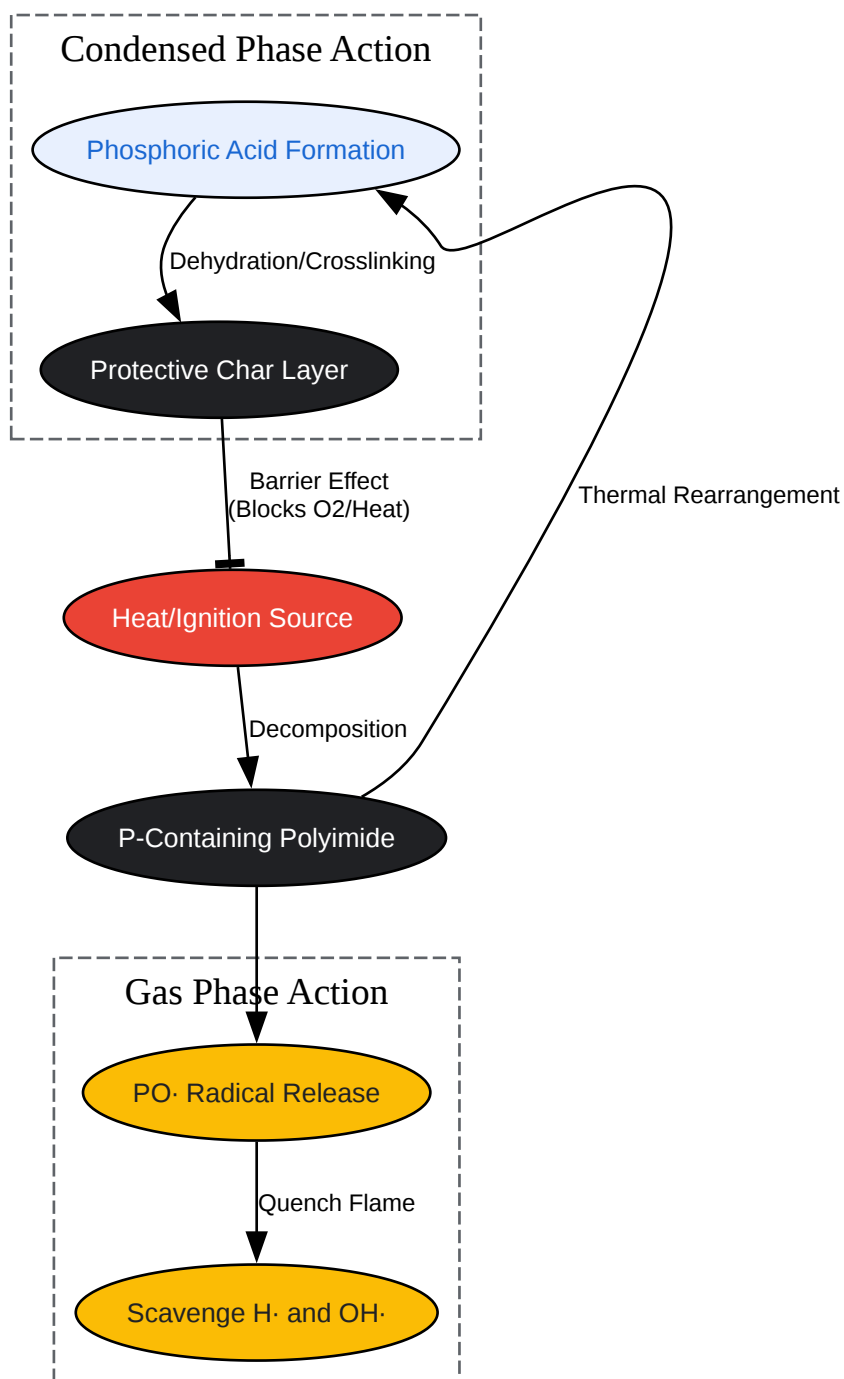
Condensed Phase Action

Phosphoric Acid Formation

Dehydration/Crosslinking

Protective Char Layer

Barrier Effect
(Blocks O2/Heat)

Thermal Rearrangement

Heat/Ignition Source

Decomposition

P-Containing Polyimide

Gas Phase Action

PO· Radical Release

Quench Flame

Scavenge H· and OH·